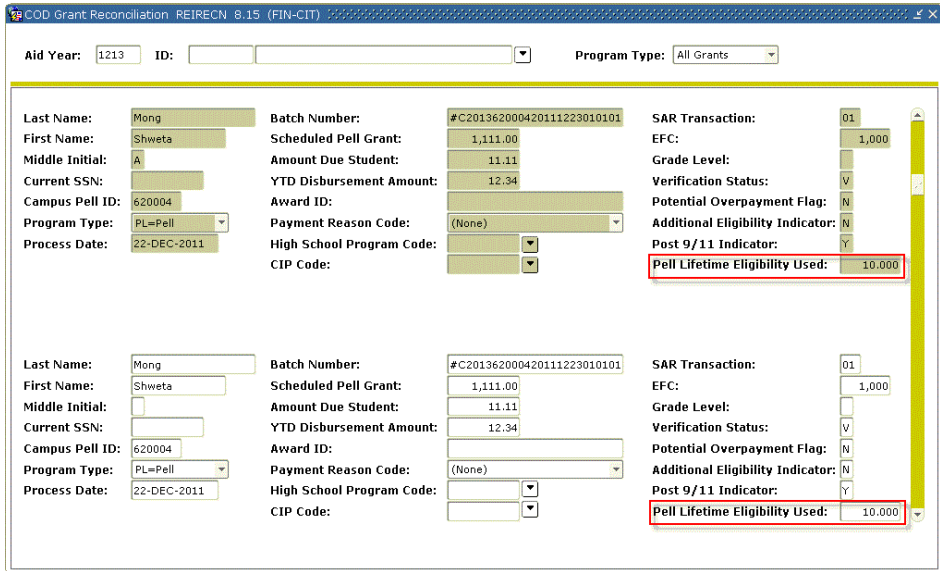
COD Grant Reconciliation REIRECN 8.15 (FIN-CIT)

Aid Year: 1213 ID: Program Type: All Grants

Last Name: Mong
First Name: Shweta
Middle Initial: A
Current SSN:
Campus Pell ID: 620004
Program Type: PL=Pell
Process Date: 22-DEC-2011

Batch Number: #C20136200042011122301010​1
Scheduled Pell Grant: 1,111.00
Amount Due Student: 11.11
YTD Disbursement Amount: 12.34
Award ID:
Payment Reason Code: (None)
High School Program Code:
CIP Code:

SAR Transaction: 01
EFC: 1,000
Grade Level:
Verification Status: V
Potential Overpayment Flag: N
Additional Eligibility Indicator: N
Post 9/11 Indicator: Y
Pell Lifetime Eligibility Used: 10.000

Last Name: Mong
First Name: Shweta
Middle Initial:
Current SSN:
Campus Pell ID: 620004
Program Type: PL=Pell
Process Date: 22-DEC-2011

Batch Number: #C20136200042011122301010​1
Scheduled Pell Grant: 1,111.00
Amount Due Student: 11.11
YTD Disbursement Amount: 12.34
Award ID:
Payment Reason Code: (None)
High School Program Code:
CIP Code:

SAR Transaction: 01
EFC: 1,000
Grade Level:
Verification Status: V
Potential Overpayment Flag: N
Additional Eligibility Indicator: N
Post 9/11 Indicator: Y
Pell Lifetime Eligibility Used: 10.000